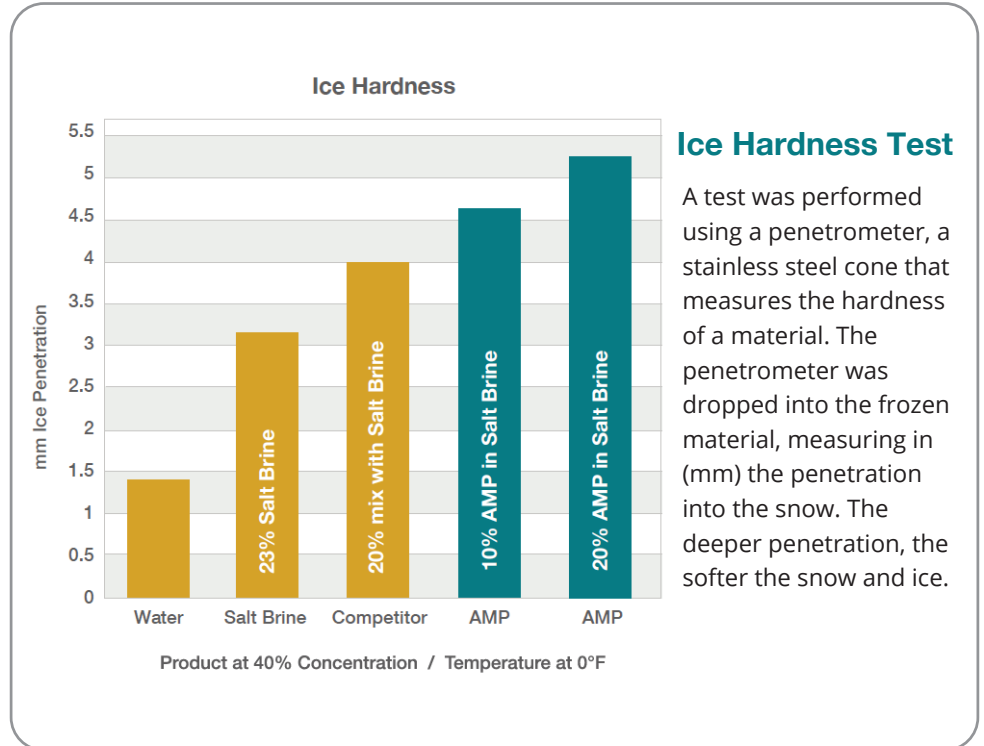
Ice Hardness

mm Ice Penetration

5.5
5
4.5
4
3.5
3
2.5
2
1.5
1
0.5
0

23% Salt Brine
20% mix with Salt Brine
10% AMP in Salt Brine
20% AMP in Salt Brine

Water
Salt Brine
Competitor
AMP
AMP

Product at 40% Concentration / Temperature at 0°F

Ice Hardness Test

A test was performed using a penetrometer, a stainless steel cone that measures the hardness of a material. The penetrometer was dropped into the frozen material, measuring in (mm) the penetration into the snow. The deeper penetration, the softer the snow and ice.